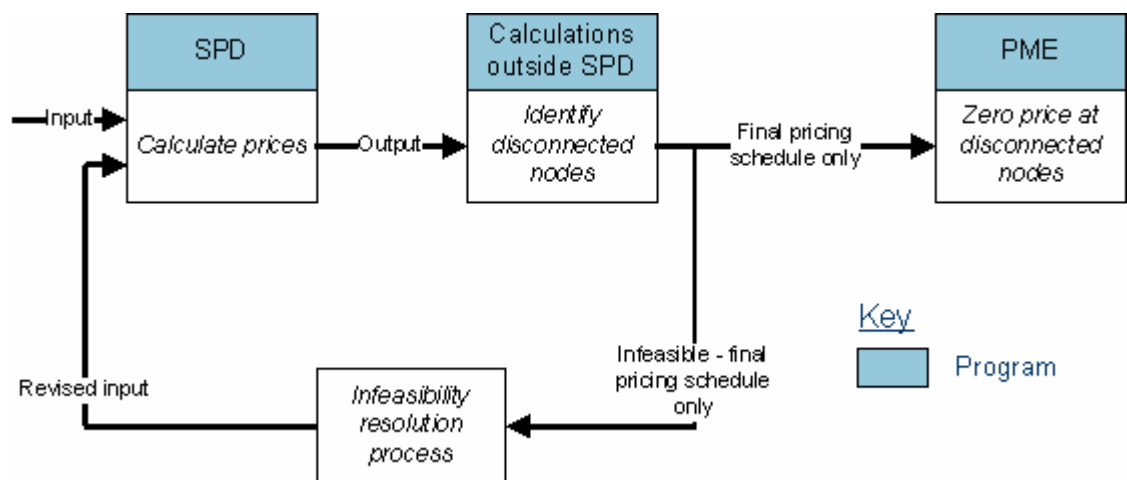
SPD

Input

Calculate prices

Output

Calculations outside SPD

Identify disconnected nodes

Final pricing schedule only

PME

Zero price at disconnected nodes

Key

Program

Infeasible - final pricing schedule only

Revised input

Infeasibility resolution process